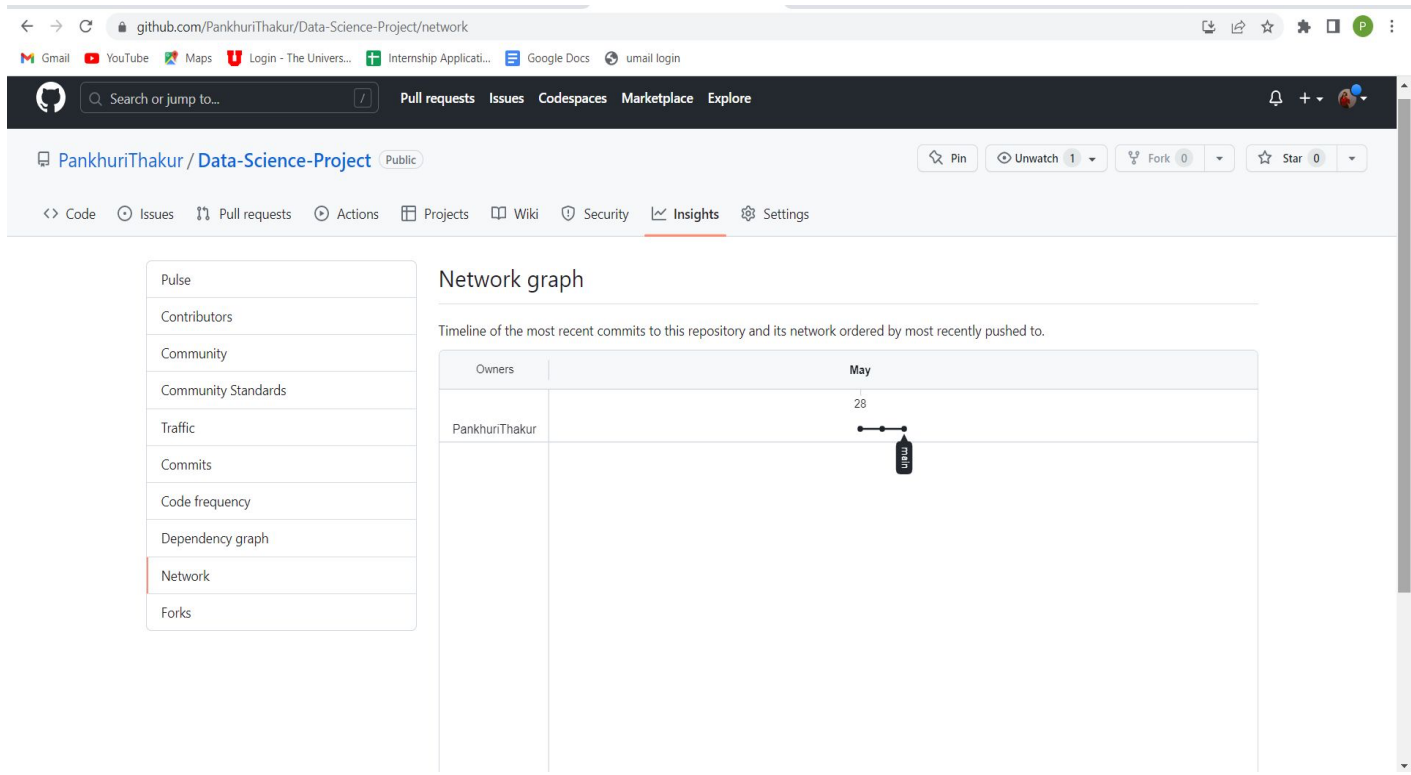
github.com/PankhuriThakur/Data-Science-Project/network

P

Gmail YouTube Maps Login - The Univers... Internship Applicati... Google Docs umail login

Search or jump to... / Pull requests Issues Codespaces Marketplace Explore

PankhuriThakur / Data-Science-Project Public

Pin Unwatch 1 Fork 0 Star 0

Code Issues Pull requests Actions Projects Wiki Security Insights Settings

Pulse
Contributors
Community
Community Standards
Traffic
Commits
Code frequency
Dependency graph
Network
Forks

Network graph

Timeline of the most recent commits to this repository and its network ordered by most recently pushed to.

| Owners | May |
|---|---|
| | 28 |
| PankhuriThakur | main |